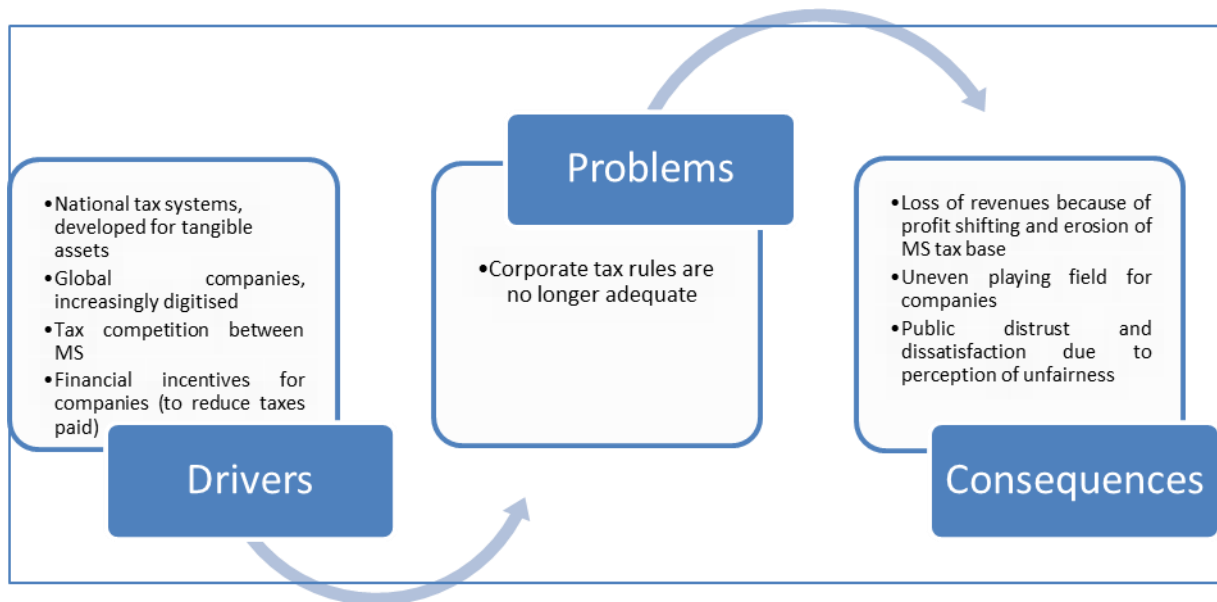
•National tax systems, developed for tangible assets
•Global companies, increasingly digitised
•Tax competition between MS
•Financial incentives for companies (to reduce taxes paid)

Drivers

Problems

•Corporate tax rules are no longer adequate

•Loss of revenues because of profit shifting and erosion of MS tax base
•Uneven playing field for companies
•Public distrust and dissatisfaction due to perception of unfairness

Consequences